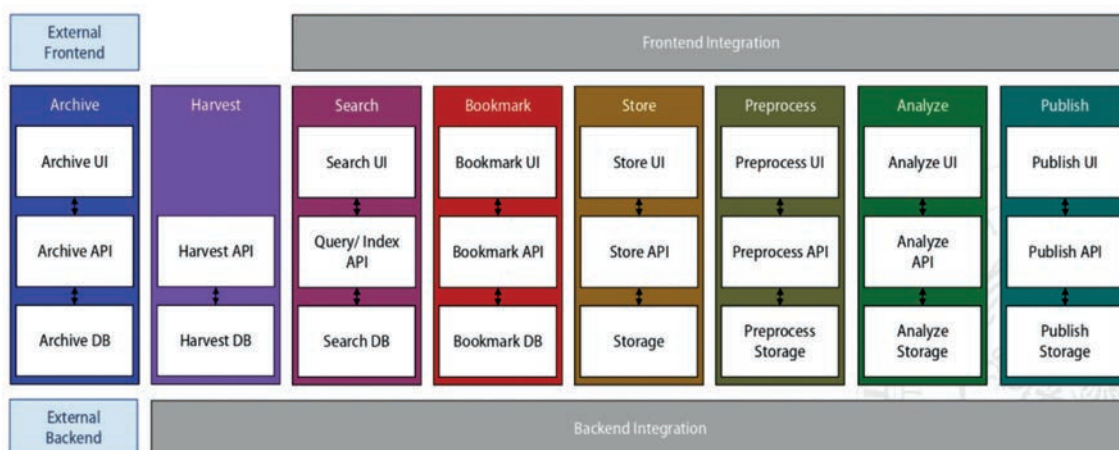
External Frontend

Frontend Integration

Archive

Archive UI

Archive API

Archive DB

Harvest

Harvest API

Harvest DB

Search

Search UI

Query/ Index API

Search DB

Bookmark

Bookmark UI

Bookmark API

Bookmark DB

Store

Store UI

Store API

Storage

Preprocess

Preprocess UI

Preprocess API

Preprocess Storage

Analyze

Analyze UI

Analyze API

Analyze Storage

Publish

Publish UI

Publish API

Publish Storage

External Backend

Backend Integration